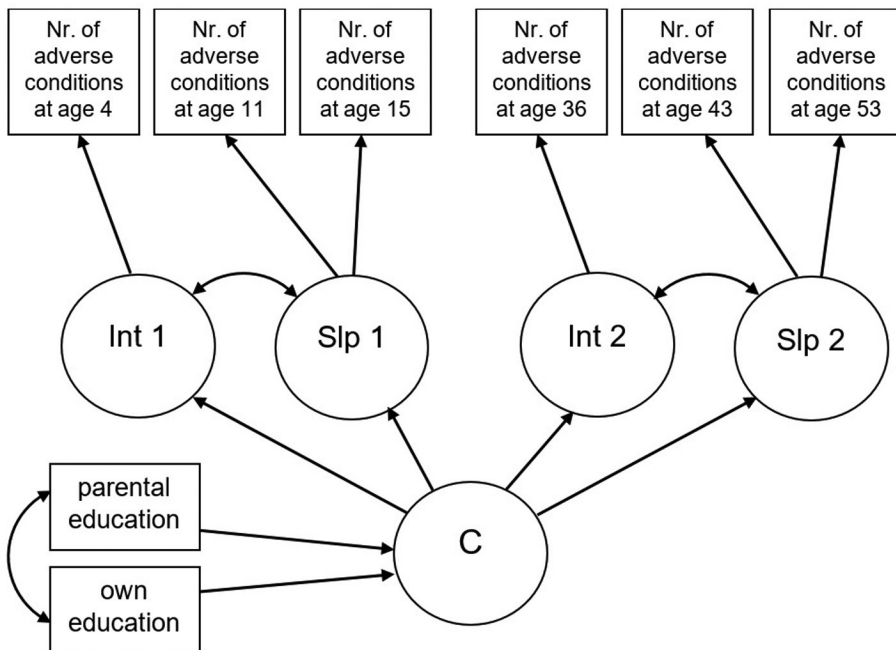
Nr. of adverse conditions at age 4

Nr. of adverse conditions at age 11

Nr. of adverse conditions at age 15

Nr. of adverse conditions at age 36

Nr. of adverse conditions at age 43

Nr. of adverse conditions at age 53

Int 1

Slp 1

Int 2

Slp 2

parental education

own education

C